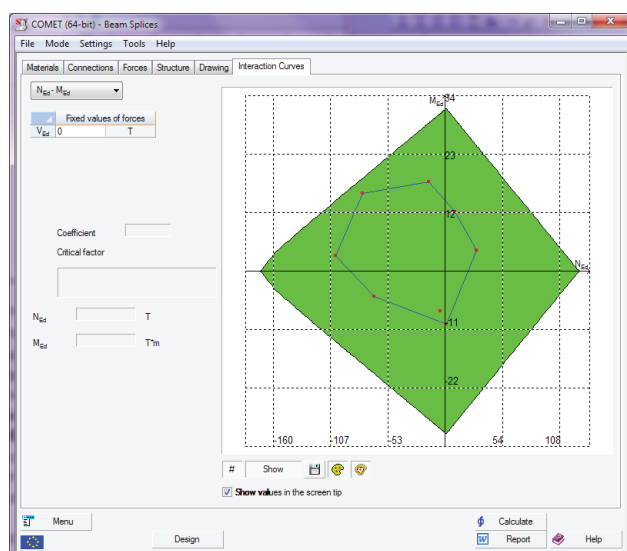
COMET (64-bit) - Beam Splices

File Mode Settings Tools Help

Materials Connections Forces Structure Drawing Interaction Curves

$N_{Ed}$ - $M_{Ed}$

Fixed values of forces
$V_{Ed}$ 0 T

Coefficient

Critical factor

$N_{Ed}$ T

$M_{Ed}$ T*m

$M_{Ed}$ 34
23
12
$N_{Ed}$
11
22
160 107 53 54 108

# Show

Show values in the screen tip

Menu
Design
Calculate
Report
Help